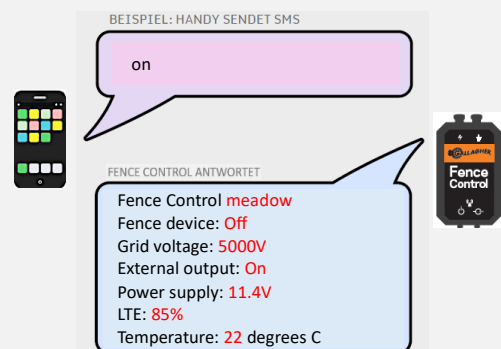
BEISPIEL: HANDY SENDET SMS

on

FENCE CONTROL ANTWORTET

Fence Control meadow
Fence device: Off
Grid voltage: 5000V
External output: On
Power supply: 11.4V
LTE: 85%
Temperature: 22 degrees C

GALLAGHER
Fence Control